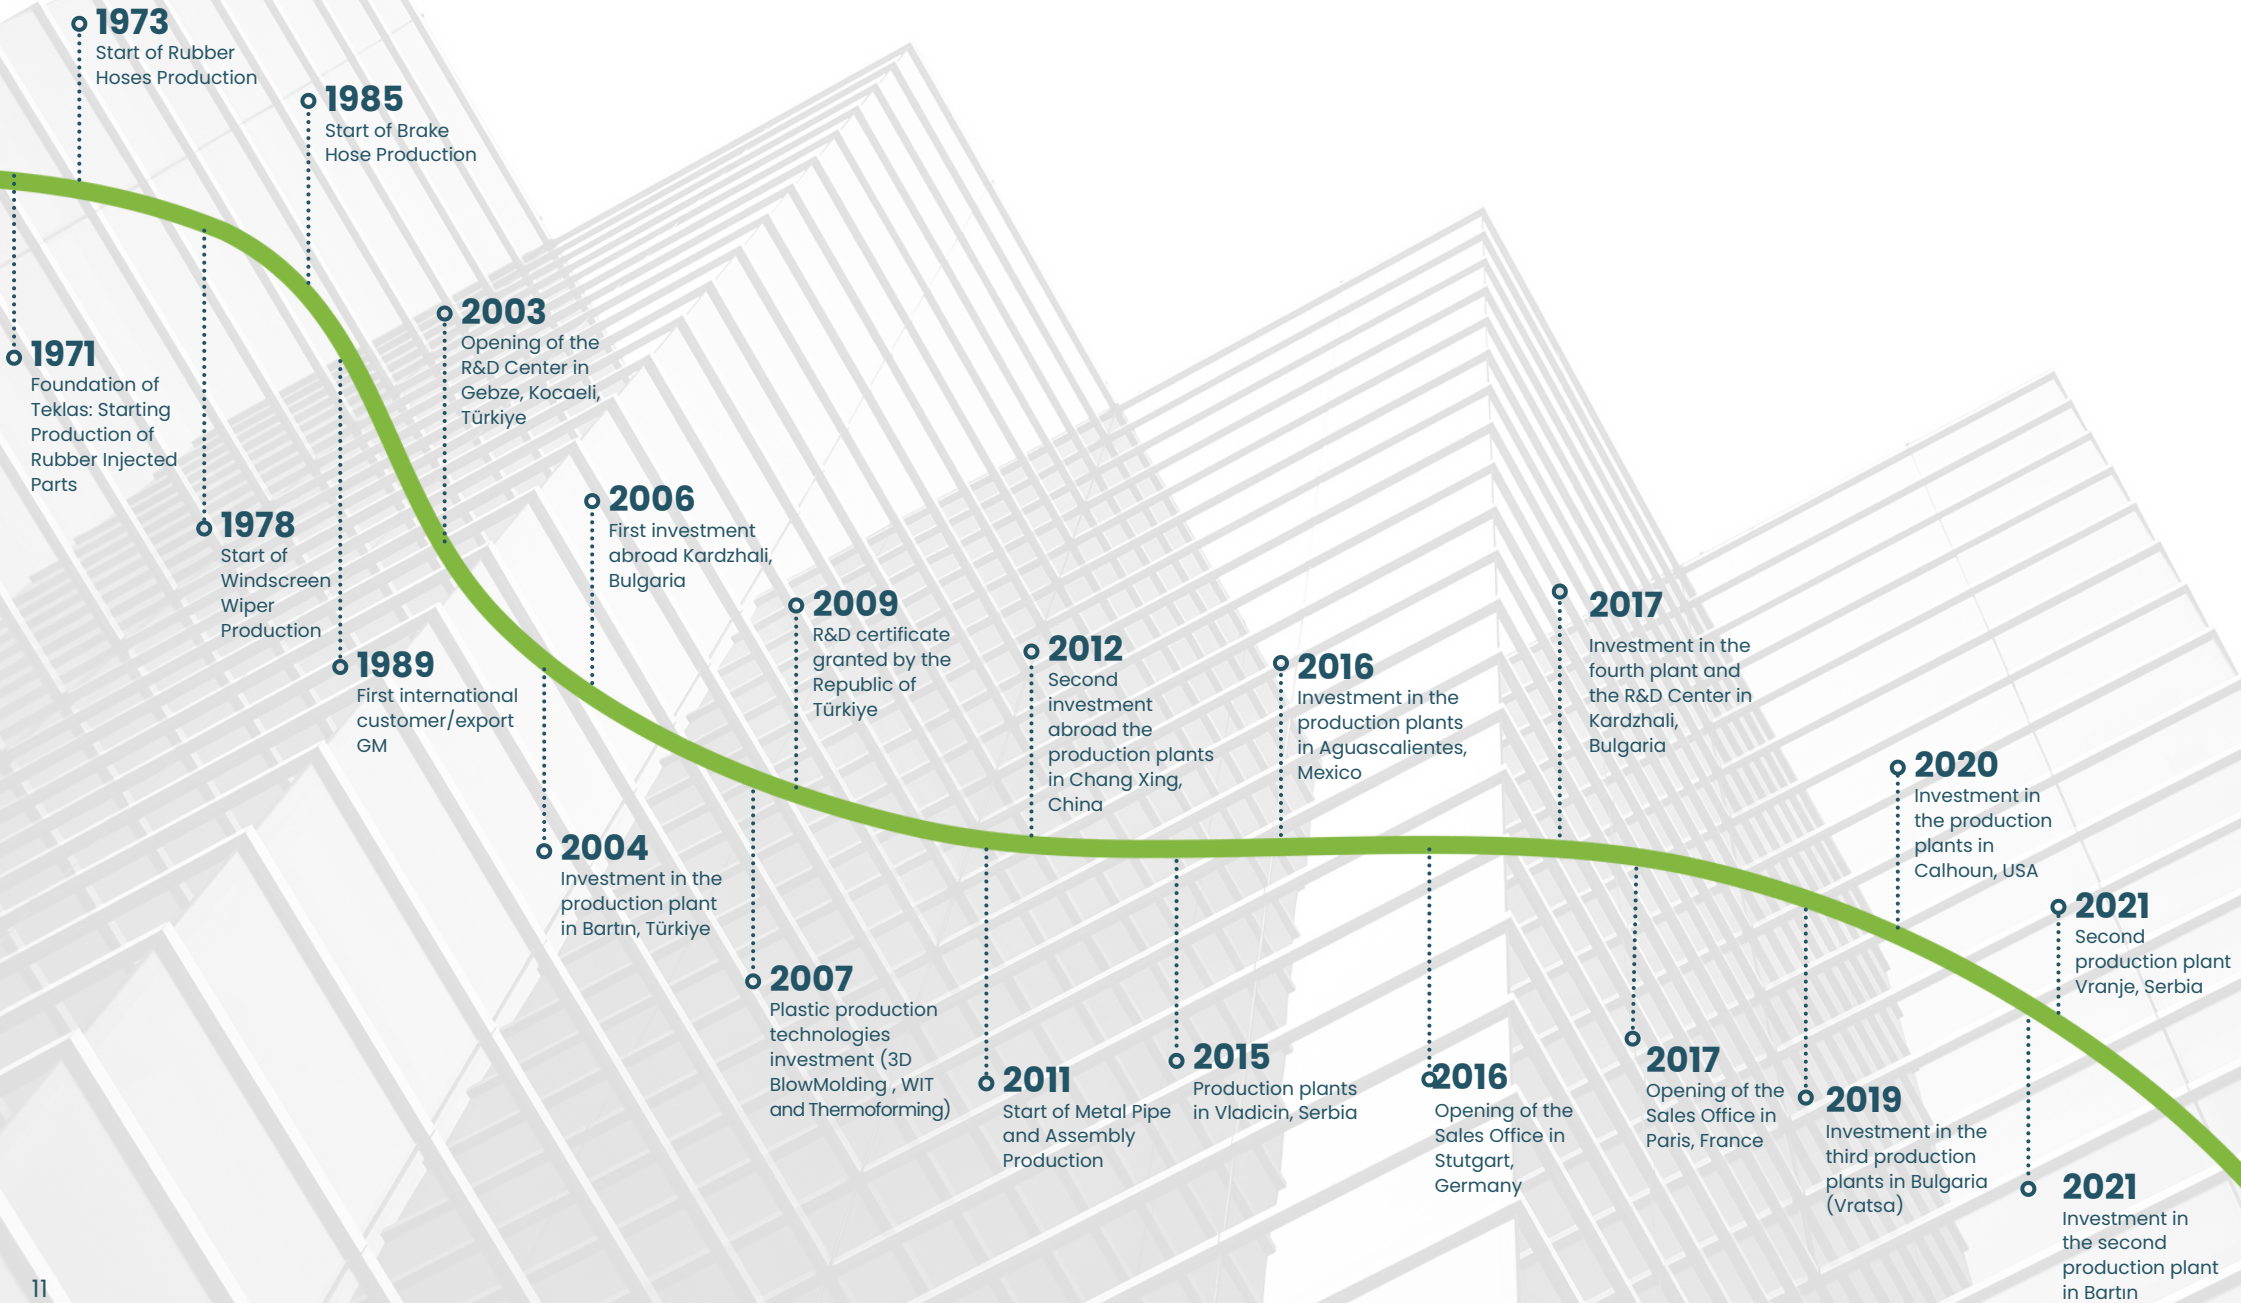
1971
Foundation of Teklas: Starting Production of Rubber Injected Parts

1973
Start of Rubber Hoses Production

1978
Start of Windscreen Wiper Production

1985
Start of Brake Hose Production

1989
First international customer/export GM

2003
Opening of the R&D Center in Gebze, Kocaeli, Türkiye

2004
Investment in the production plant in Bartın, Türkiye

2006
First investment abroad Kardzhali, Bulgaria

2007
Plastic production technologies investment (3D BlowMolding , WIT and Thermoforming)

2009
R&D certificate granted by the Republic of Türkiye

2011
Start of Metal Pipe and Assembly Production

2012
Second investment abroad the production plants in Chang Xing, China

2015
Production plants in Vladicin, Serbia

2016
Investment in the production plants in Aguascalientes, Mexico

2016
Opening of the Sales Office in Stutgart, Germany

2017
Investment in the fourth plant and the R&D Center in Kardzhali, Bulgaria

2017
Opening of the Sales Office in Paris, France

2019
Investment in the third production plants in Bulgaria (Vratsa)

2020
Investment in the production plants in Calhoun, USA

2021
Second production plant Vranje, Serbia

2021
Investment in the second production plant in Bartın

11